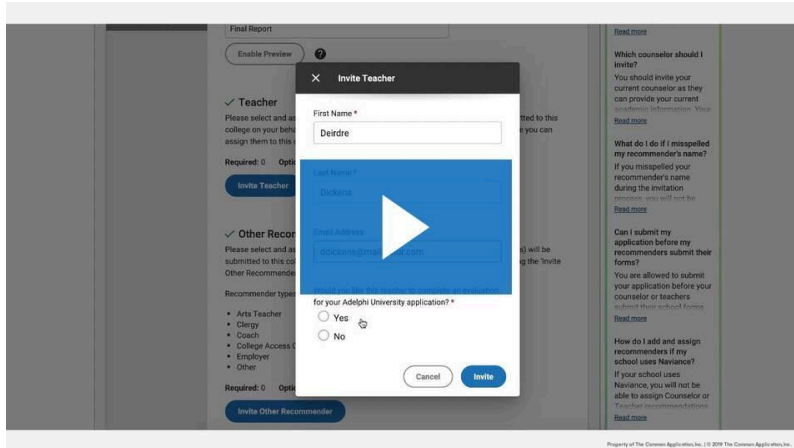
Final Report

Enable Preview

✓ Teacher

Please select and as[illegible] college on your beh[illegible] assign them to this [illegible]

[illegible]tted to this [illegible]n you can

Required: 0 Opti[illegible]

Invite Teacher

✓ Other Recon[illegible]

Please select and as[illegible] submitted to this co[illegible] Other Recommende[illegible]

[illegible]s) will be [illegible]g the 'Invite

Recommender type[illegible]

• Arts Teacher
• Clergy
• Coach
• College Access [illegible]
• Employer
• Other

Required: 0 Opti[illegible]

Invite Other Recommender

Invite Teacher

First Name *

Deirdre

Last Name *

Dickens

Email Address

ddickens@ma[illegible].com

Would you like this teacher to complete an evaluation for your Adelphi University application? *

Yes

No

Cancel

Invite

Read more

Which counselor should I invite?

You should invite your current counselor as they can provide your current academic information. Your

Read more

What do I do if I misspelled my recommender's name?

If you misspelled your recommender's name during the invitation process, you will not be

Read more

Can I submit my application before my recommenders submit their forms?

You are allowed to submit your application before your counselor or teachers submit their school forms

Read more

How do I add and assign recommenders if my school uses Naviance?

If your school uses Naviance, you will not be able to assign Counselor or Teacher recommendations

Read more

Property of The Common Application, Inc. | © 2019 The Common Application, Inc.